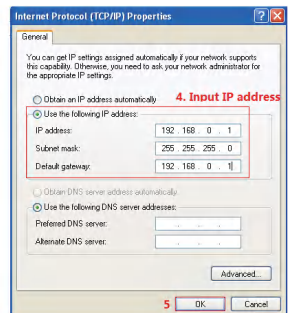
Internet Protocol (TCP/IP) Properties

General

You can get IP settings assigned automatically if your network supports this capability. Otherwise, you need to ask your network administrator for the appropriate IP settings.

Obtain an IP address automatically

4. Input IP address

Use the following IP address:

IP address: 192 . 168 . 0 . 1

Subnet mask: 255 . 255 . 255 . 0

Default gateway: 192 . 168 . 0 . 1

Obtain DNS server address automatically

Use the following DNS server addresses:

Preferred DNS server: . . .

Alternate DNS server: . . .

Advanced...

5 OK Cancel